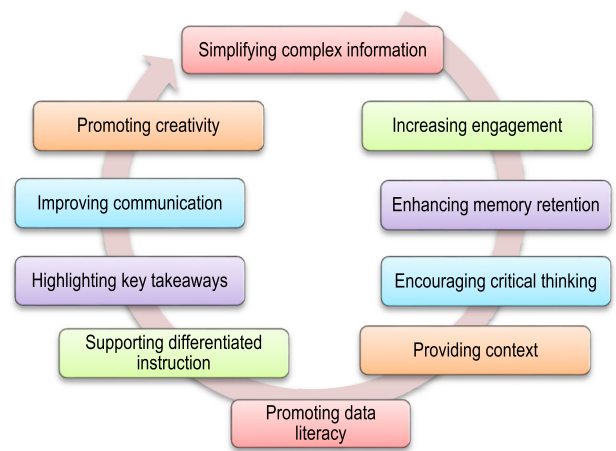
Simplifying complex information

Increasing engagement

Enhancing memory retention

Encouraging critical thinking

Providing context

Promoting data literacy

Supporting differentiated instruction

Highlighting key takeaways

Improving communication

Promoting creativity